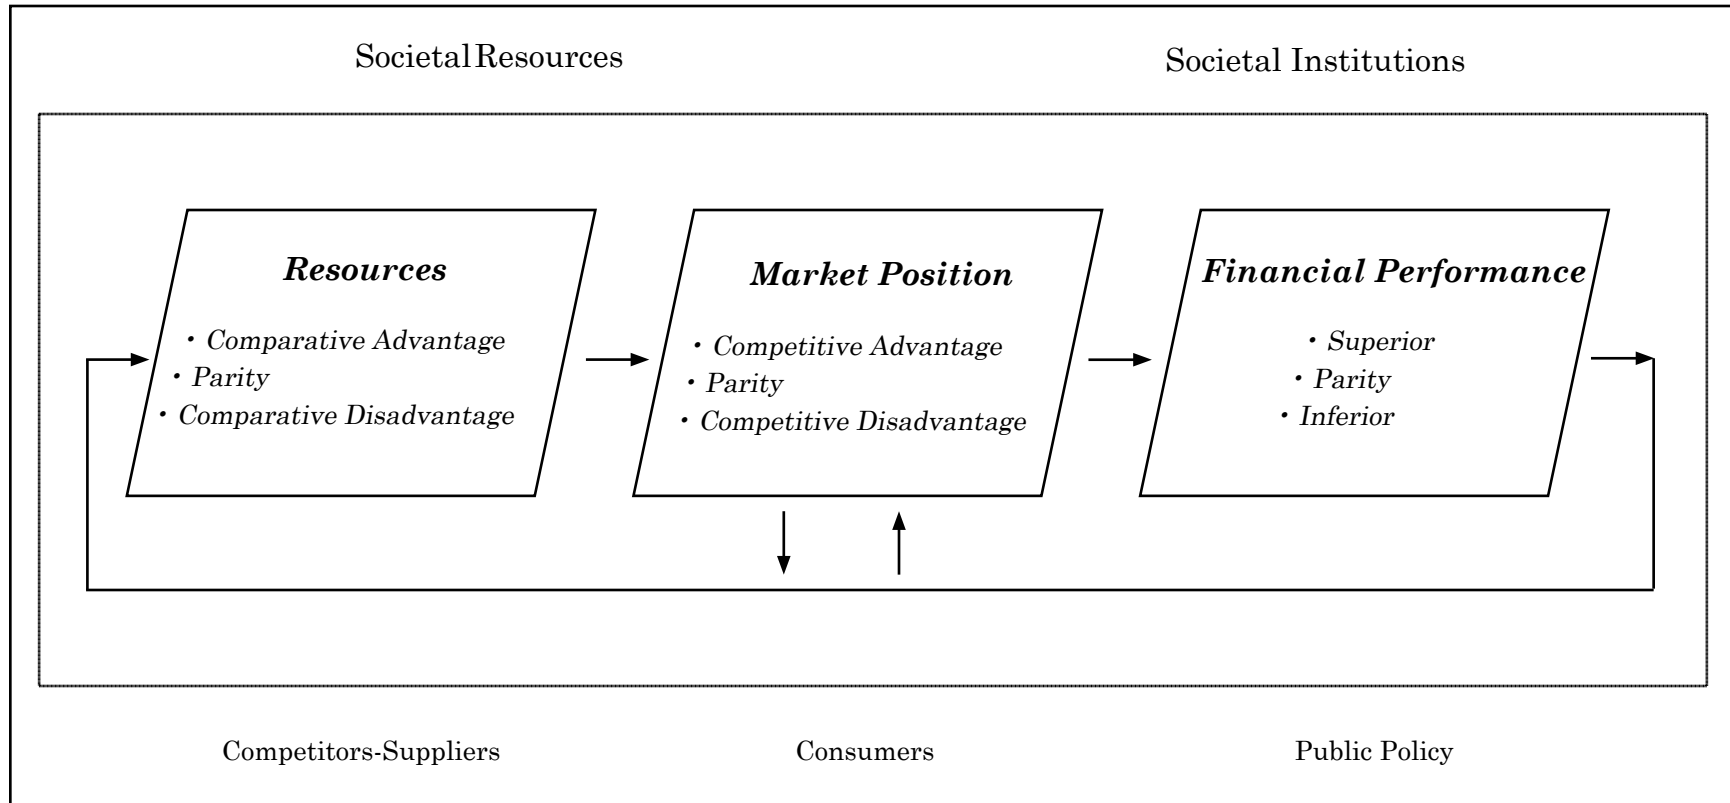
SocietalResources

Societal Institutions

Resources

・Comparative Advantage
・Parity
・Comparative Disadvantage

Market Position

・Competitive Advantage
・Parity
・Competitive Disadvantage

Financial Performance

・Superior
・Parity
・Inferior

Competitors-Suppliers

Consumers

Public Policy